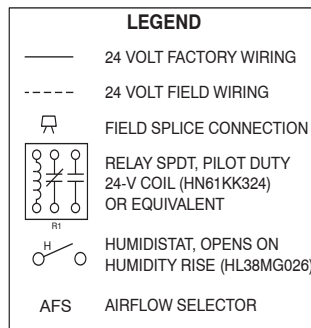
LEGEND

24 VOLT FACTORY WIRING

24 VOLT FIELD WIRING

FIELD SPLICE CONNECTION

R1

RELAY SPDT, PILOT DUTY 24-V COIL (HN61KK324) OR EQUIVALENT

H

HUMIDISTAT, OPENS ON HUMIDITY RISE (HL38MG026)

AFS AIRFLOW SELECTOR